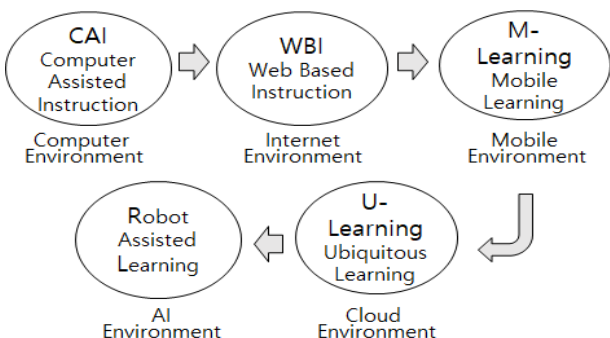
CAI
Computer Assisted Instruction

Computer Environment

WBI
Web Based Instruction

Internet Environment

M-Learning
Mobile Learning

Mobile Environment

U-Learning
Ubiquitous Learning

Cloud Environment

Robot Assisted Learning

AI Environment